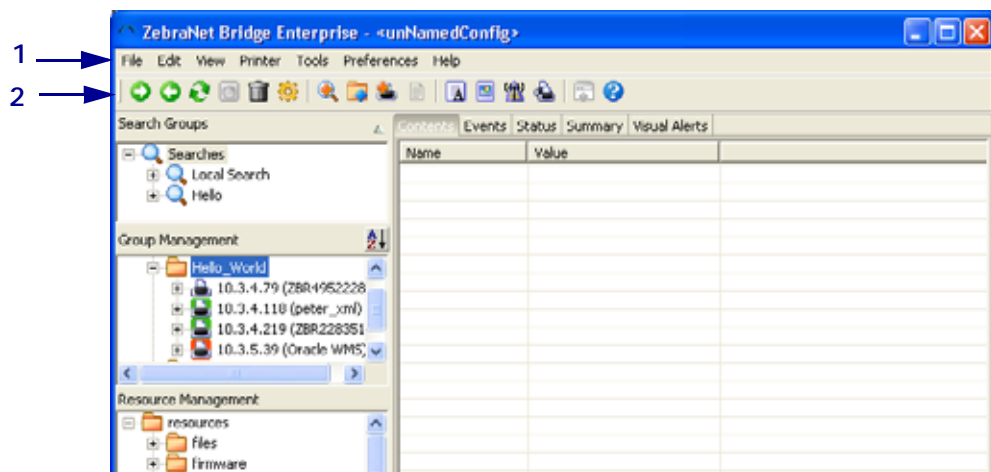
1
2
ZebraNet Bridge Enterprise - <unNamedConfig>
File Edit View Printer Tools Preferences Help
Search Groups
Searches
Local Search
Hello
Group Management
Hello_World
10.3.4.79 (ZBR4952228
10.3.4.118 (peter_xml)
10.3.4.219 (ZBR228351
10.3.5.39 (Oracle WMS)
Resource Management
resources
files
firmware
Contents Events Status Summary Visual Alerts
| Name | Value | |
|---|---|---|
| | | |